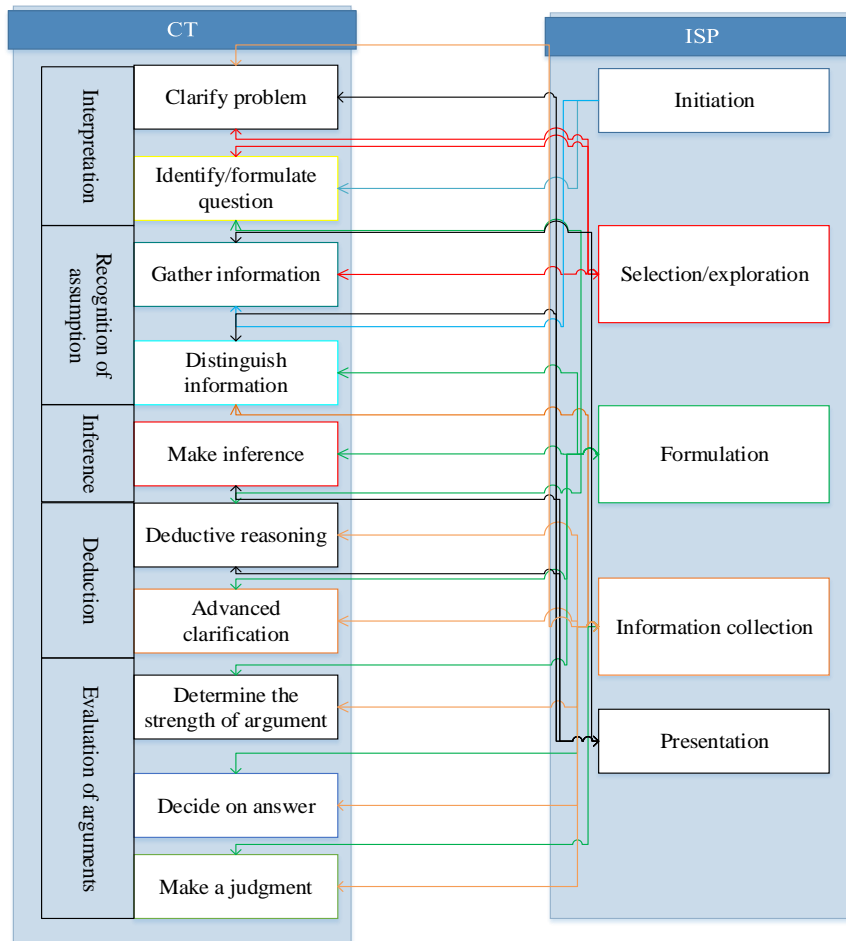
CT

Interpretation

Clarify problem

Identify/formulate question

Recognition of assumption

Gather information

Distinguish information

Inference

Make inference

Deduction

Deductive reasoning

Advanced clarification

Evaluation of arguments

Determine the strength of argument

Decide on answer

Make a judgment

ISP

Initiation

Selection/exploration

Formulation

Information collection

Presentation